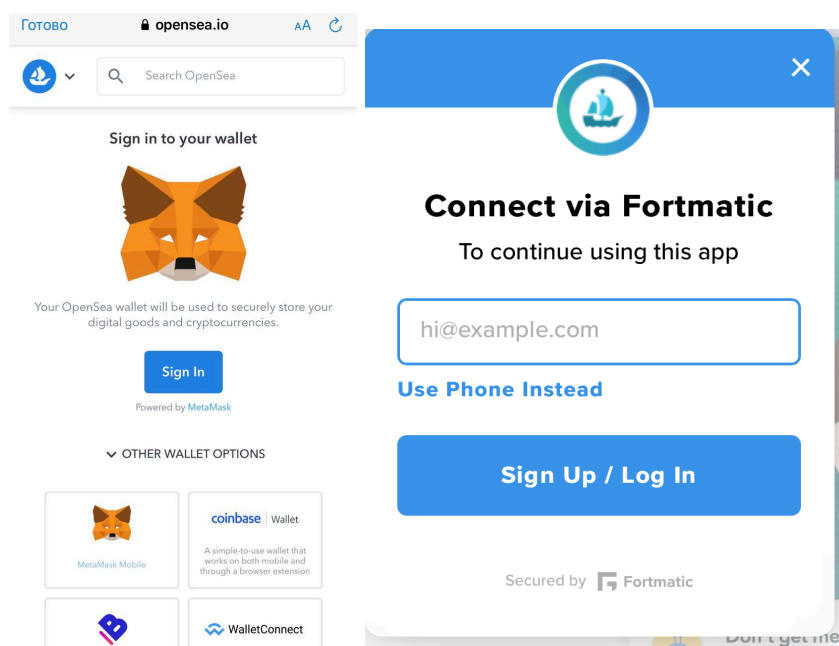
Готово opensea.io AA

Search OpenSea

Sign in to your wallet

Your OpenSea wallet will be used to securely store your digital goods and cryptocurrencies.

Sign In

Powered by MetaMask

OTHER WALLET OPTIONS

MetaMask Mobile

coinbase Wallet

A simple-to-use wallet that works on both mobile and through a browser extension

WalletConnect

Connect via Fortmatic

To continue using this app

hi@example.com

Use Phone Instead

Sign Up / Log In

Secured by Fortmatic

Don't get me